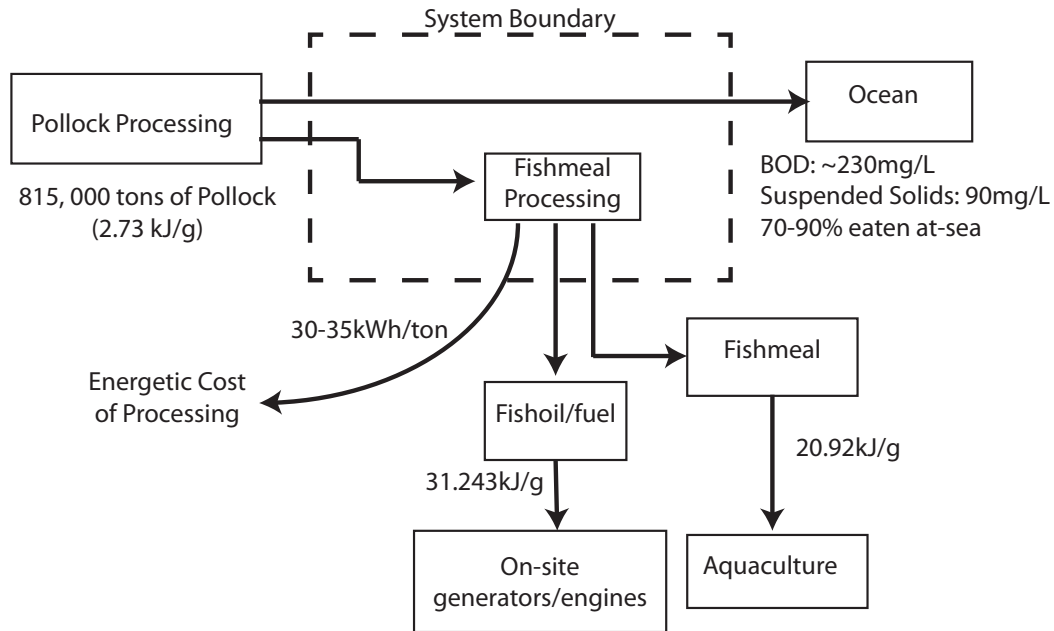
System Boundary

Pollock Processing

815, 000 tons of Pollock (2.73 kJ/g)

Ocean

BOD: ~230mg/L
Suspended Solids: 90mg/L
70-90% eaten at-sea

Fishmeal Processing

30-35kWh/ton

Energetic Cost of Processing

Fishmeal

Fishoil/fuel

20.92kJ/g

31.243kJ/g

On-site generators/engines

Aquaculture